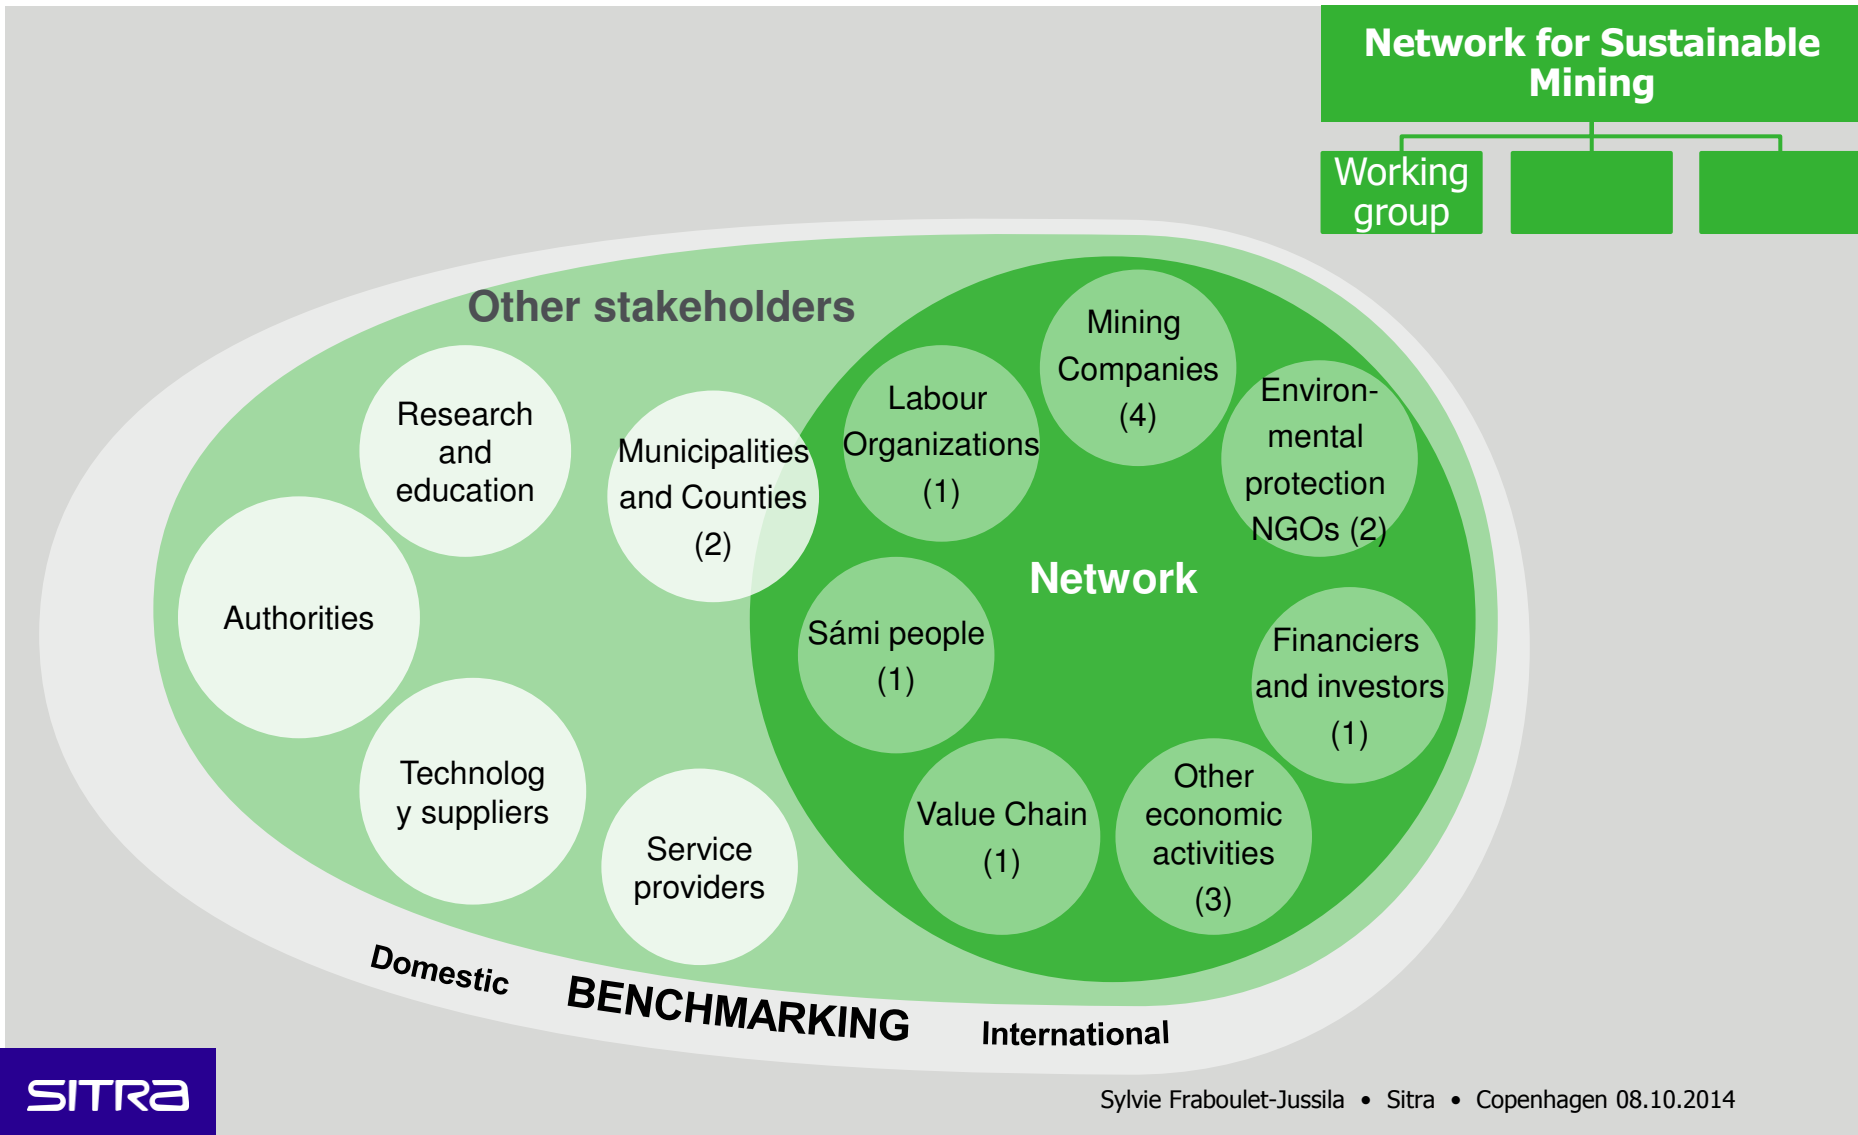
Network for Sustainable Mining

Working group

Other stakeholders

Research and education

Municipalities and Counties (2)

Authorities

Technolog y suppliers

Service providers

Mining Companies (4)

Labour Organizations (1)

Environmental protection NGOs (2)

Network

Sámi people (1)

Financiers and investors (1)

Value Chain (1)

Other economic activities (3)

Domestic

BENCHMARKING

International

SITRA

Sylvie Fraboulet-Jussila • Sitra • Copenhagen 08.10.2014